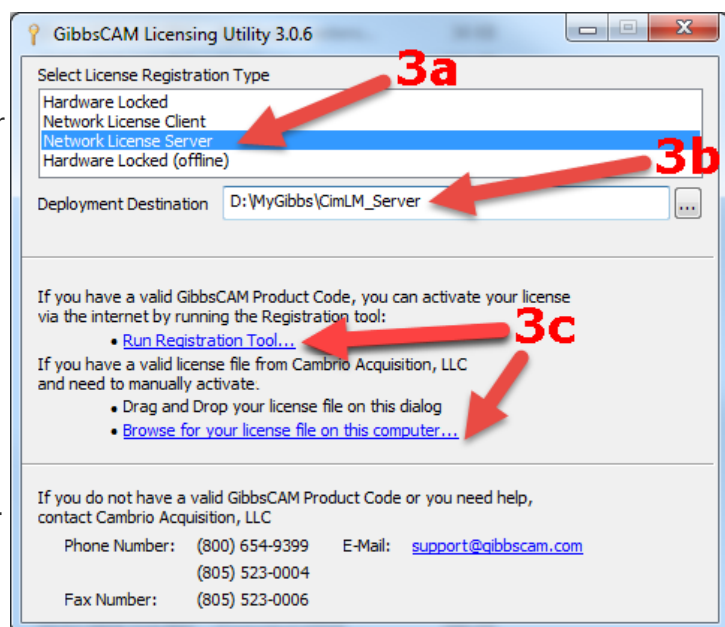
GibbsCAM Licensing Utility 3.0.6

Select License Registration Type

Hardware Locked
Network License Client
Network License Server
Hardware Locked (offline)

3a

3b

Deployment Destination D:\MyGibbs\CimLM_Server ...

If you have a valid GibbsCAM Product Code, you can activate your license via the internet by running the Registration tool:

• Run Registration Tool...

3c

If you have a valid license file from Cambrio Acquisition, LLC and need to manually activate.

• Drag and Drop your license file on this dialog
• Browse for your license file on this computer...

If you do not have a valid GibbsCAM Product Code or you need help, contact Cambrio Acquisition, LLC

Phone Number: (800) 654-9399 E-Mail: support@gibbscam.com
(805) 523-0004
Fax Number: (805) 523-0006